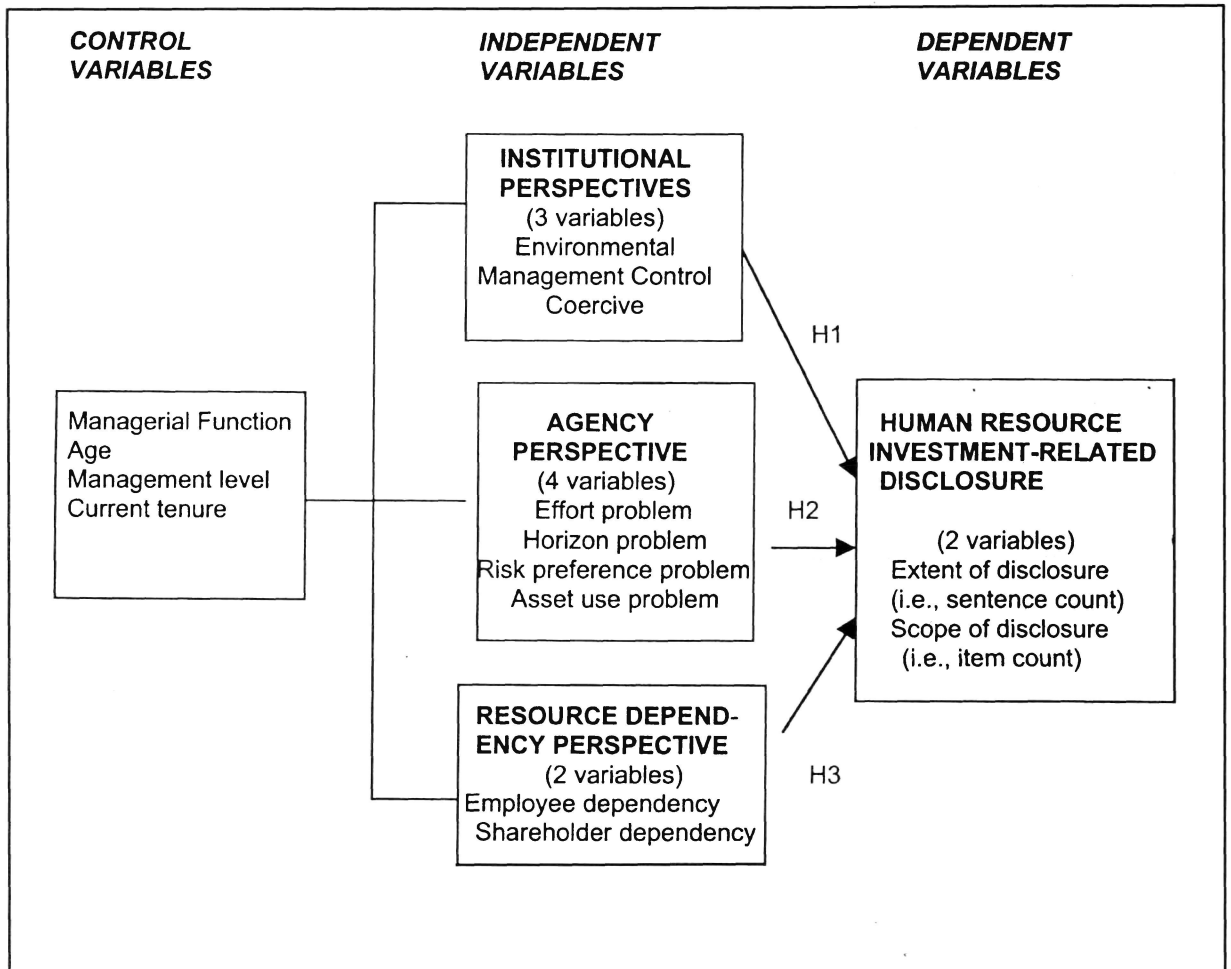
CONTROL VARIABLES

INDEPENDENT VARIABLES

DEPENDENT VARIABLES

INSTITUTIONAL PERSPECTIVES
(3 variables)
Environmental
Management Control
Coercive

H1

Managerial Function
Age
Management level
Current tenure

AGENCY PERSPECTIVE
(4 variables)
Effort problem
Horizon problem
Risk preference problem
Asset use problem

H2

HUMAN RESOURCE INVESTMENT-RELATED DISCLOSURE

(2 variables)
Extent of disclosure
(i.e., sentence count)
Scope of disclosure
(i.e., item count)

RESOURCE DEPENDENCY PERSPECTIVE
(2 variables)
Employee dependency
Shareholder dependency

H3